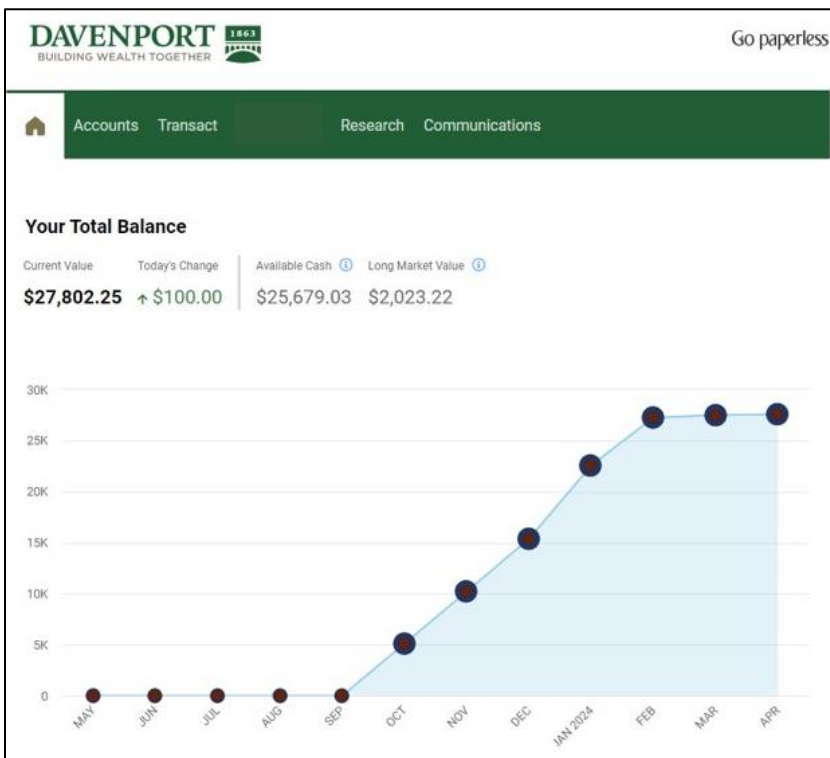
DAVENPORT 1863
BUILDING WEALTH TOGETHER

Go paperless

Accounts Transact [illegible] Research Communications

Your Total Balance

Current Value
$27,802.25

Today's Change
↑ $100.00

Available Cash ⓘ
$25,679.03

Long Market Value ⓘ
$2,023.22

30K
25K
20K
15K
10K
5K
0

MAY JUN JUL AUG SEP OCT NOV DEC JAN 2024 FEB MAR APR